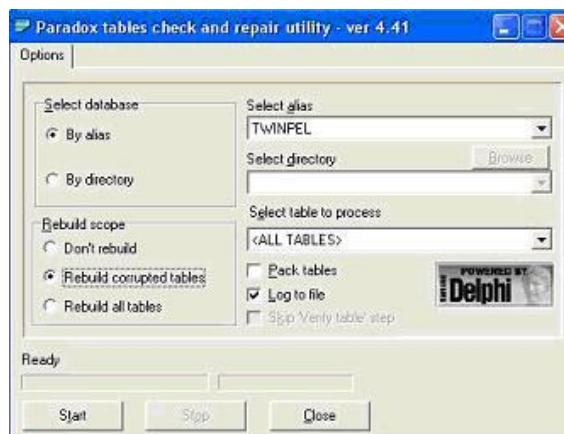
Paradox tables check and repair utility - ver 4.41

Options

Select database

By alias

By directory

Rebuild scope

Don't rebuild

Rebuild corrupted tables

Rebuild all tables

Select alias

TWINPEL

Select directory

Browse

Select table to process

<ALL TABLES>

Pack tables

Log to file

Skip 'Verify table' step

POWERED BY

Delphi

Ready

Start

Stop

Close